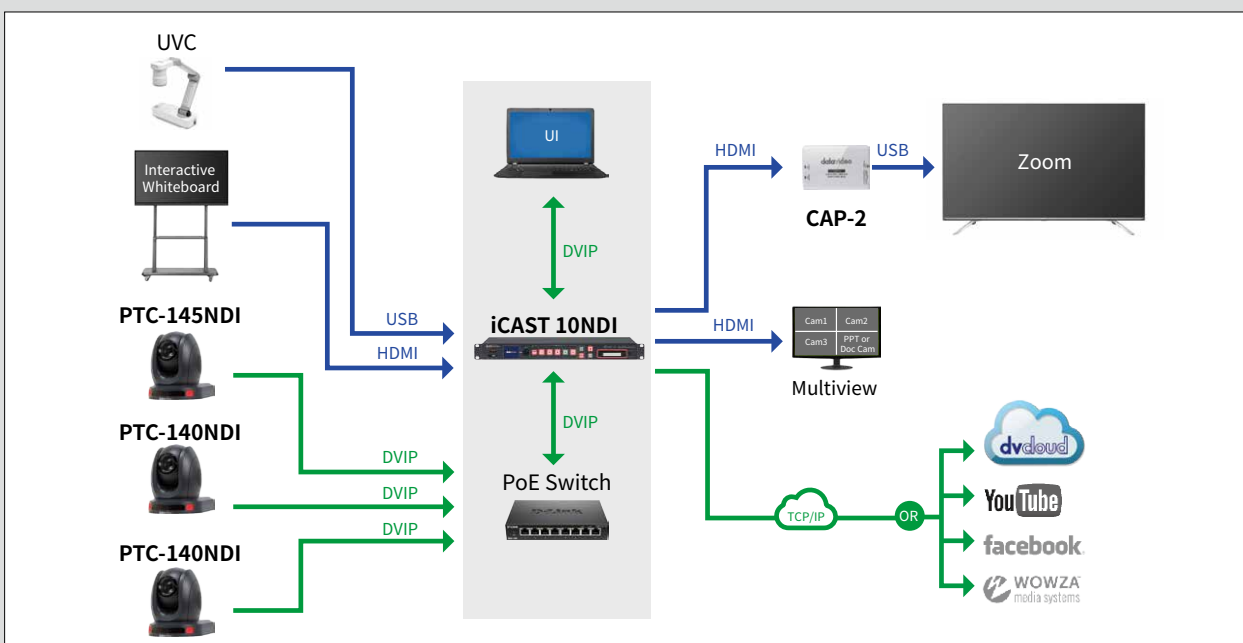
UVC

Interactive Whiteboard

PTC-145NDI

PTC-140NDI

PTC-140NDI

UI

DVIP

USB

HDMI

iCAST 10NDI

DVIP

PoE Switch

DVIP

DVIP

DVIP

HDMI

USB

Zoom

CAP-2

HDMI

Cam1 Cam2 Cam3 PPT or Doc Cam

Multiview

TCP/IP

OR

dvcloud

YouTube

facebook.

WOWZA media systems